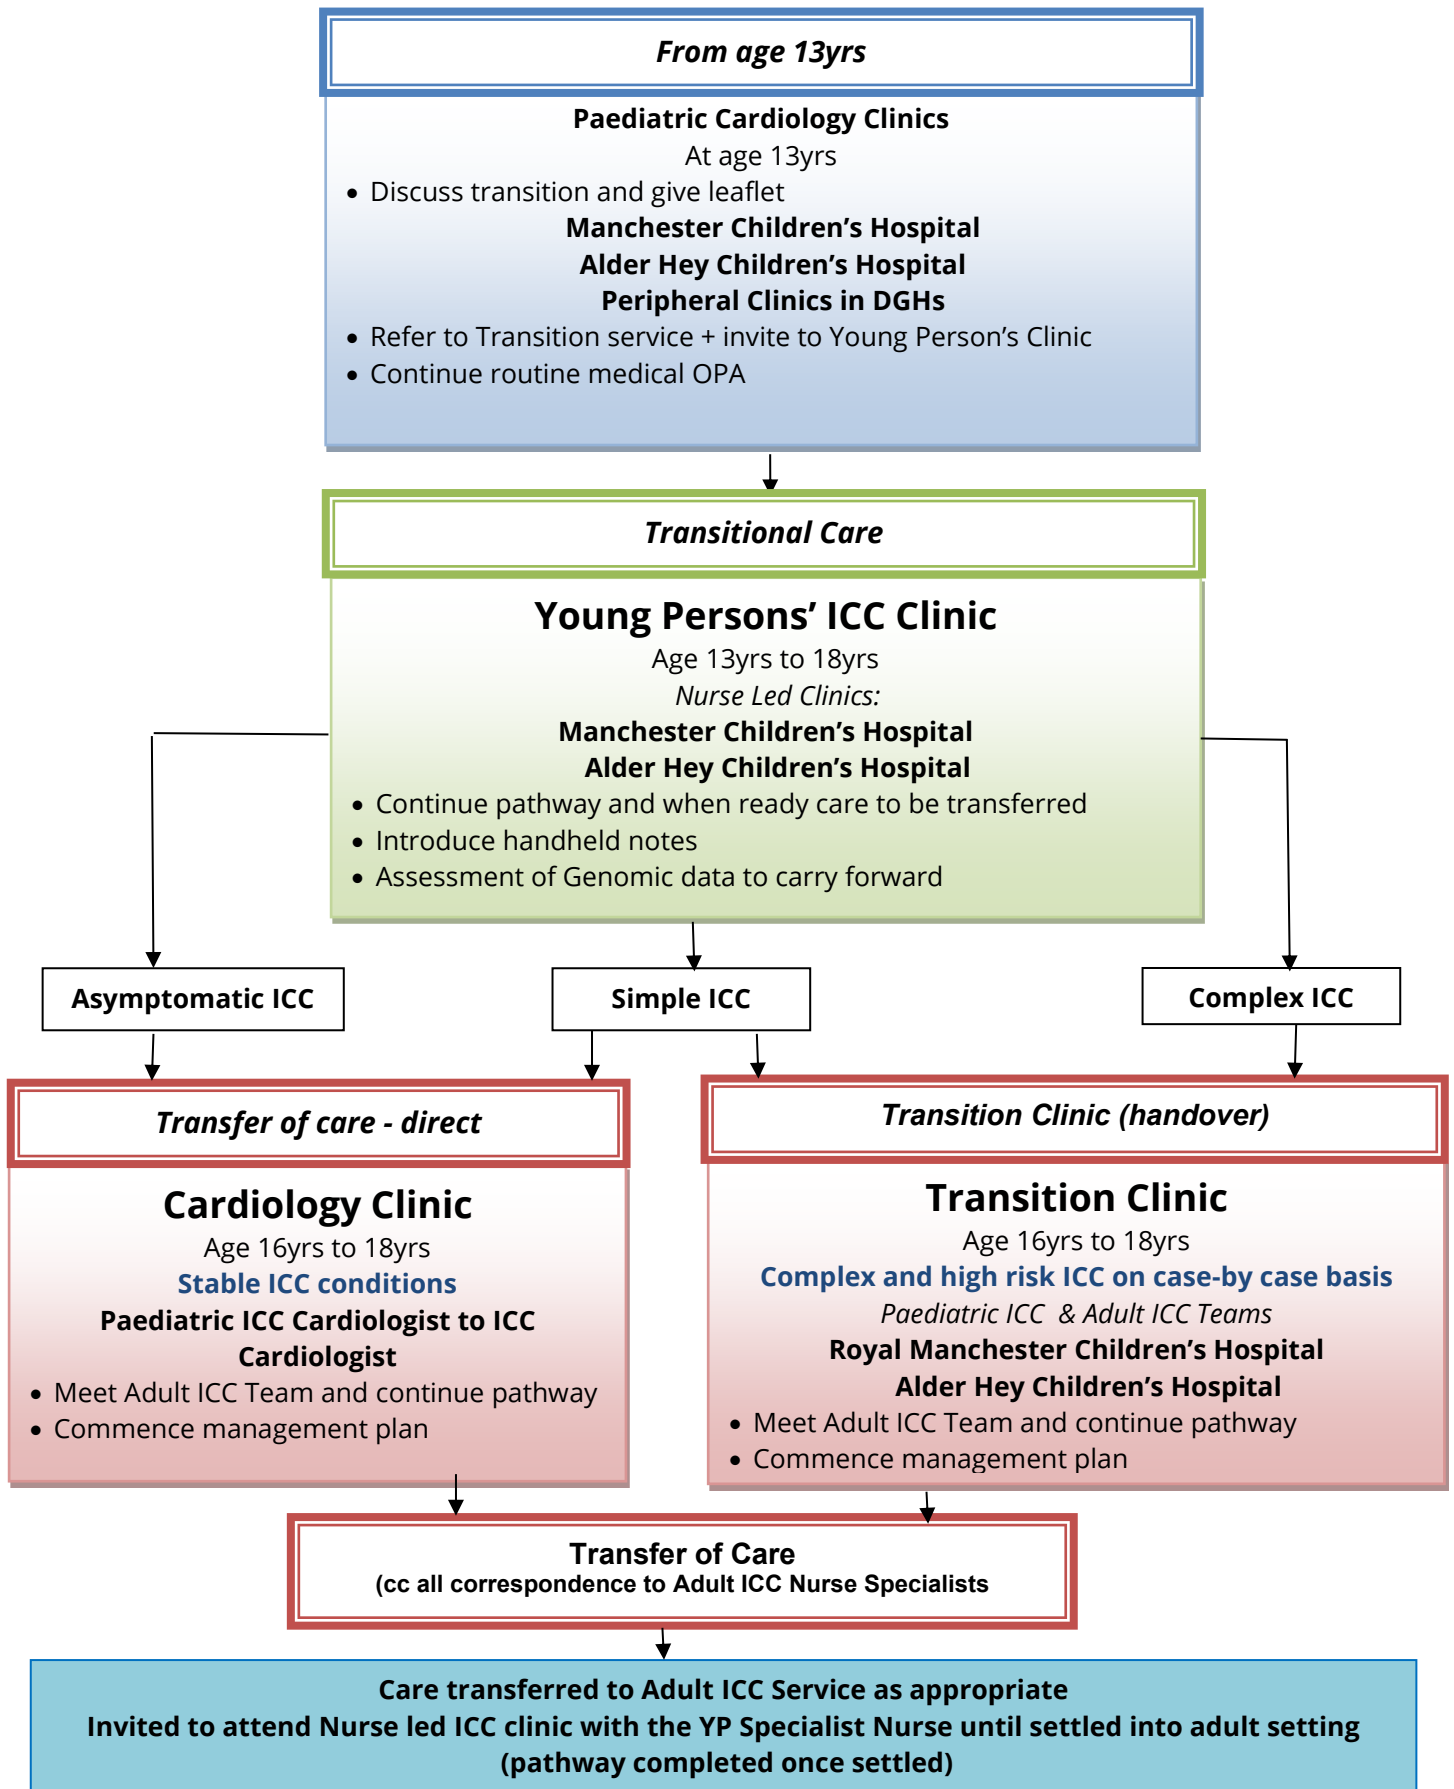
From age 13yrs

Paediatric Cardiology Clinics
At age 13yrs
- Discuss transition and give leaflet
Manchester Children's Hospital
Alder Hey Children's Hospital
Peripheral Clinics in DGHs
- Refer to Transition service + invite to Young Person's Clinic
- Continue routine medical OPA

Transitional Care

Young Persons' ICC Clinic
Age 13yrs to 18yrs
Nurse Led Clinics:
Manchester Children's Hospital
Alder Hey Children's Hospital
- Continue pathway and when ready care to be transferred
- Introduce handheld notes
- Assessment of Genomic data to carry forward

Asymptomatic ICC

Simple ICC

Complex ICC

Transfer of care - direct

Cardiology Clinic
Age 16yrs to 18yrs
Stable ICC conditions
Paediatric ICC Cardiologist to ICC Cardiologist
- Meet Adult ICC Team and continue pathway
- Commence management plan

Transition Clinic (handover)

Transition Clinic
Age 16yrs to 18yrs
Complex and high risk ICC on case-by case basis
Paediatric ICC & Adult ICC Teams
Royal Manchester Children's Hospital
Alder Hey Children's Hospital
- Meet Adult ICC Team and continue pathway
- Commence management plan

Transfer of Care
(cc all correspondence to Adult ICC Nurse Specialists

Care transferred to Adult ICC Service as appropriate
Invited to attend Nurse led ICC clinic with the YP Specialist Nurse until settled into adult setting
(pathway completed once settled)